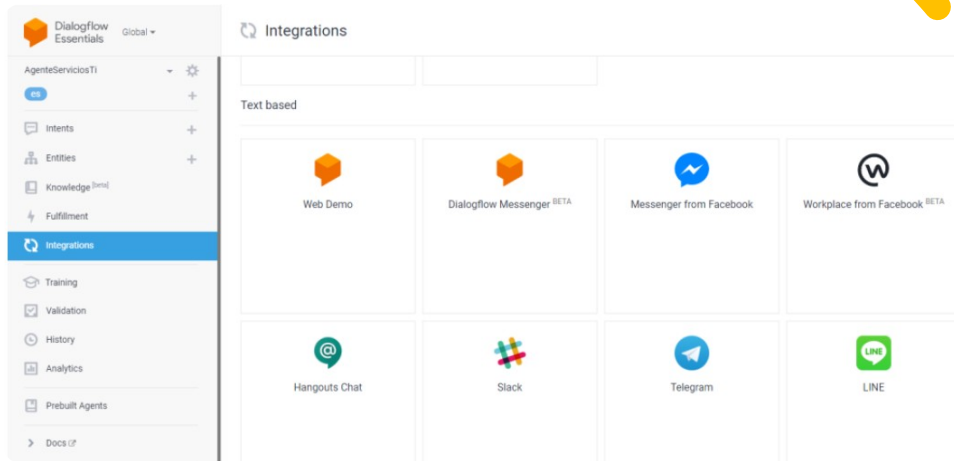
Dialogflow Essentials
Global

Integrations

AgenteServiciosTi
es
Intents
Entities
Knowledge [beta]
Fulfillment
Integrations
Training
Validation
History
Analytics
Prebuilt Agents
Docs

Text based

Web Demo
Dialogflow Messenger BETA
Messenger from Facebook
Workplace from Facebook BETA
Hangouts Chat
Slack
Telegram
LINE
LINE